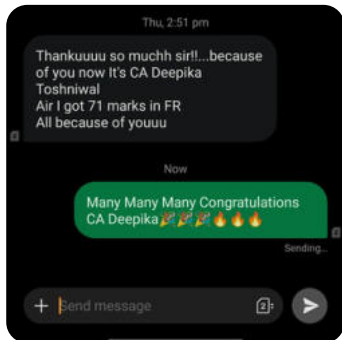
Thu, 2:51 pm

Thankuuuu so muchh sir!!...because of you now It's CA Deepika Toshniwal
Air I got 71 marks in FR
All because of youuu

Now

Many Many Many Congratulations CA Deepika🎉🎉🎉🔥🔥🔥

Sending...

+ Send message